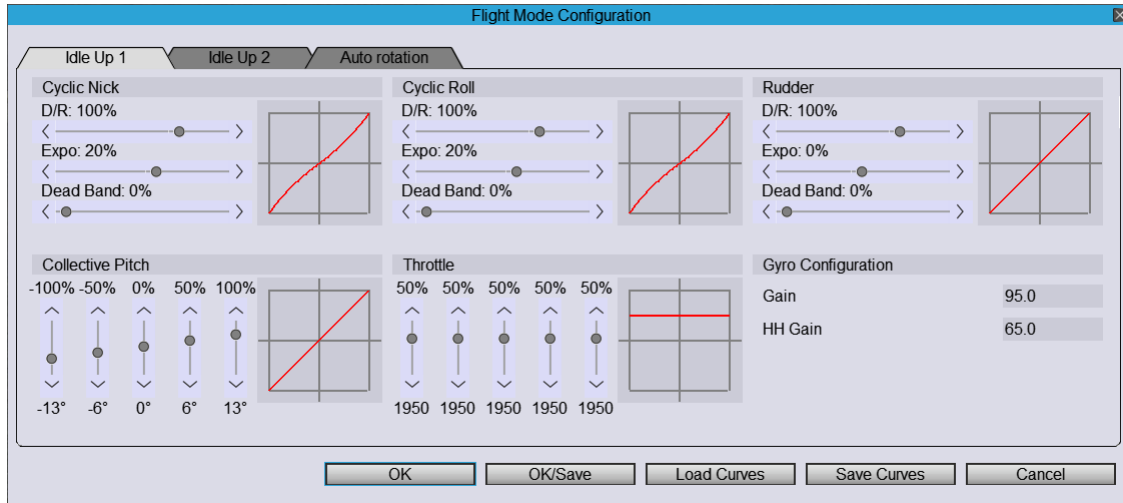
Flight Mode Configuration

Idle Up 1
Idle Up 2
Auto rotation

Cyclic Nick
D/R: 100%
Expo: 20%
Dead Band: 0%

Cyclic Roll
D/R: 100%
Expo: 20%
Dead Band: 0%

Rudder
D/R: 100%
Expo: 0%
Dead Band: 0%

Collective Pitch
-100% -50% 0% 50% 100%
-13° -6° 0° 6° 13°

Throttle
50% 50% 50% 50% 50%
1950 1950 1950 1950 1950

Gyro Configuration
Gain 95.0
HH Gain 65.0

OK
OK/Save
Load Curves
Save Curves
Cancel